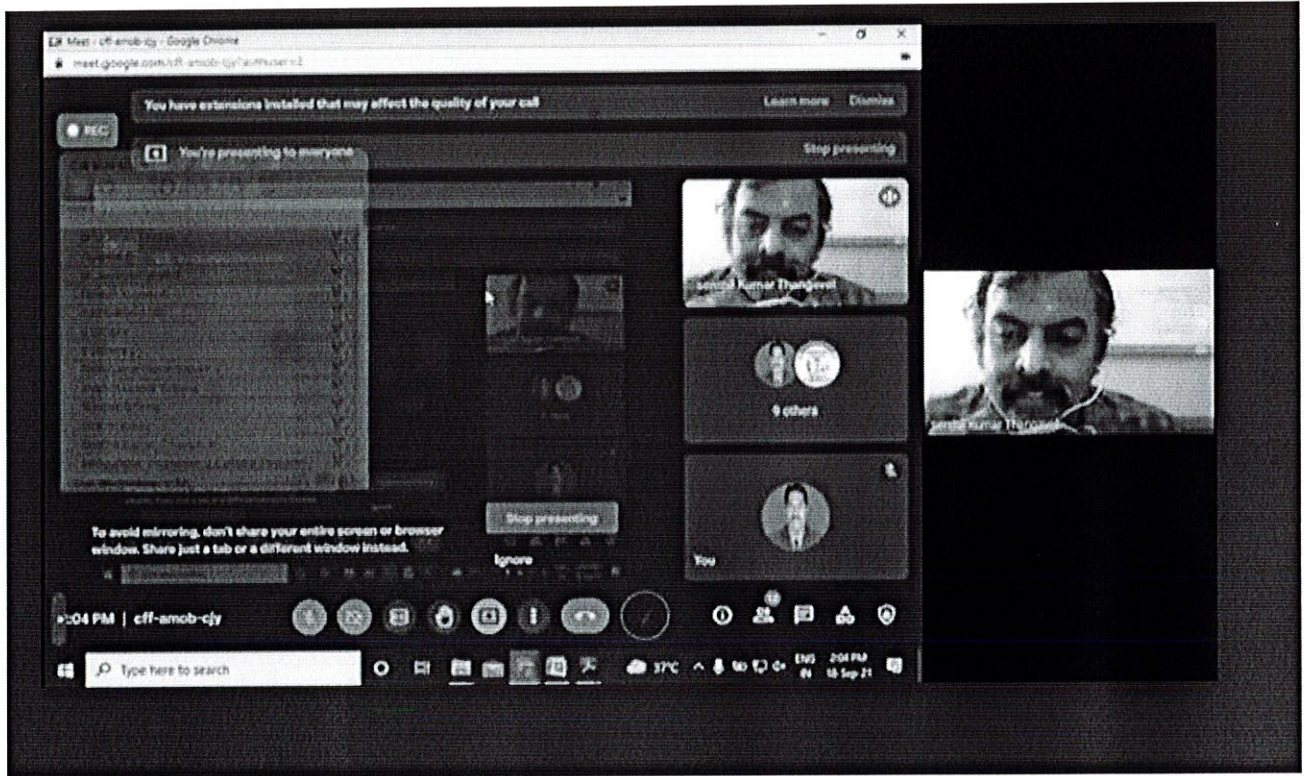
Meet - cff-amob-cjy - Google Chrome
meet.google.com/cff-amob-cjy?authuser=2

You have extensions installed that may affect the quality of your call
Learn more
Dismiss

REC

You're presenting to everyone
Stop presenting

Senthil Kumar Thangavel

9 others

You

Senthil Kumar Thangavel

To avoid mirroring, don't share your entire screen or browser window. Share just a tab or a different window instead.

Stop presenting

Ignore

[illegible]:04 PM | cff-amob-cjy

11

Type here to search

37°C

ENG IN

2:04 PM 18-Sep-21